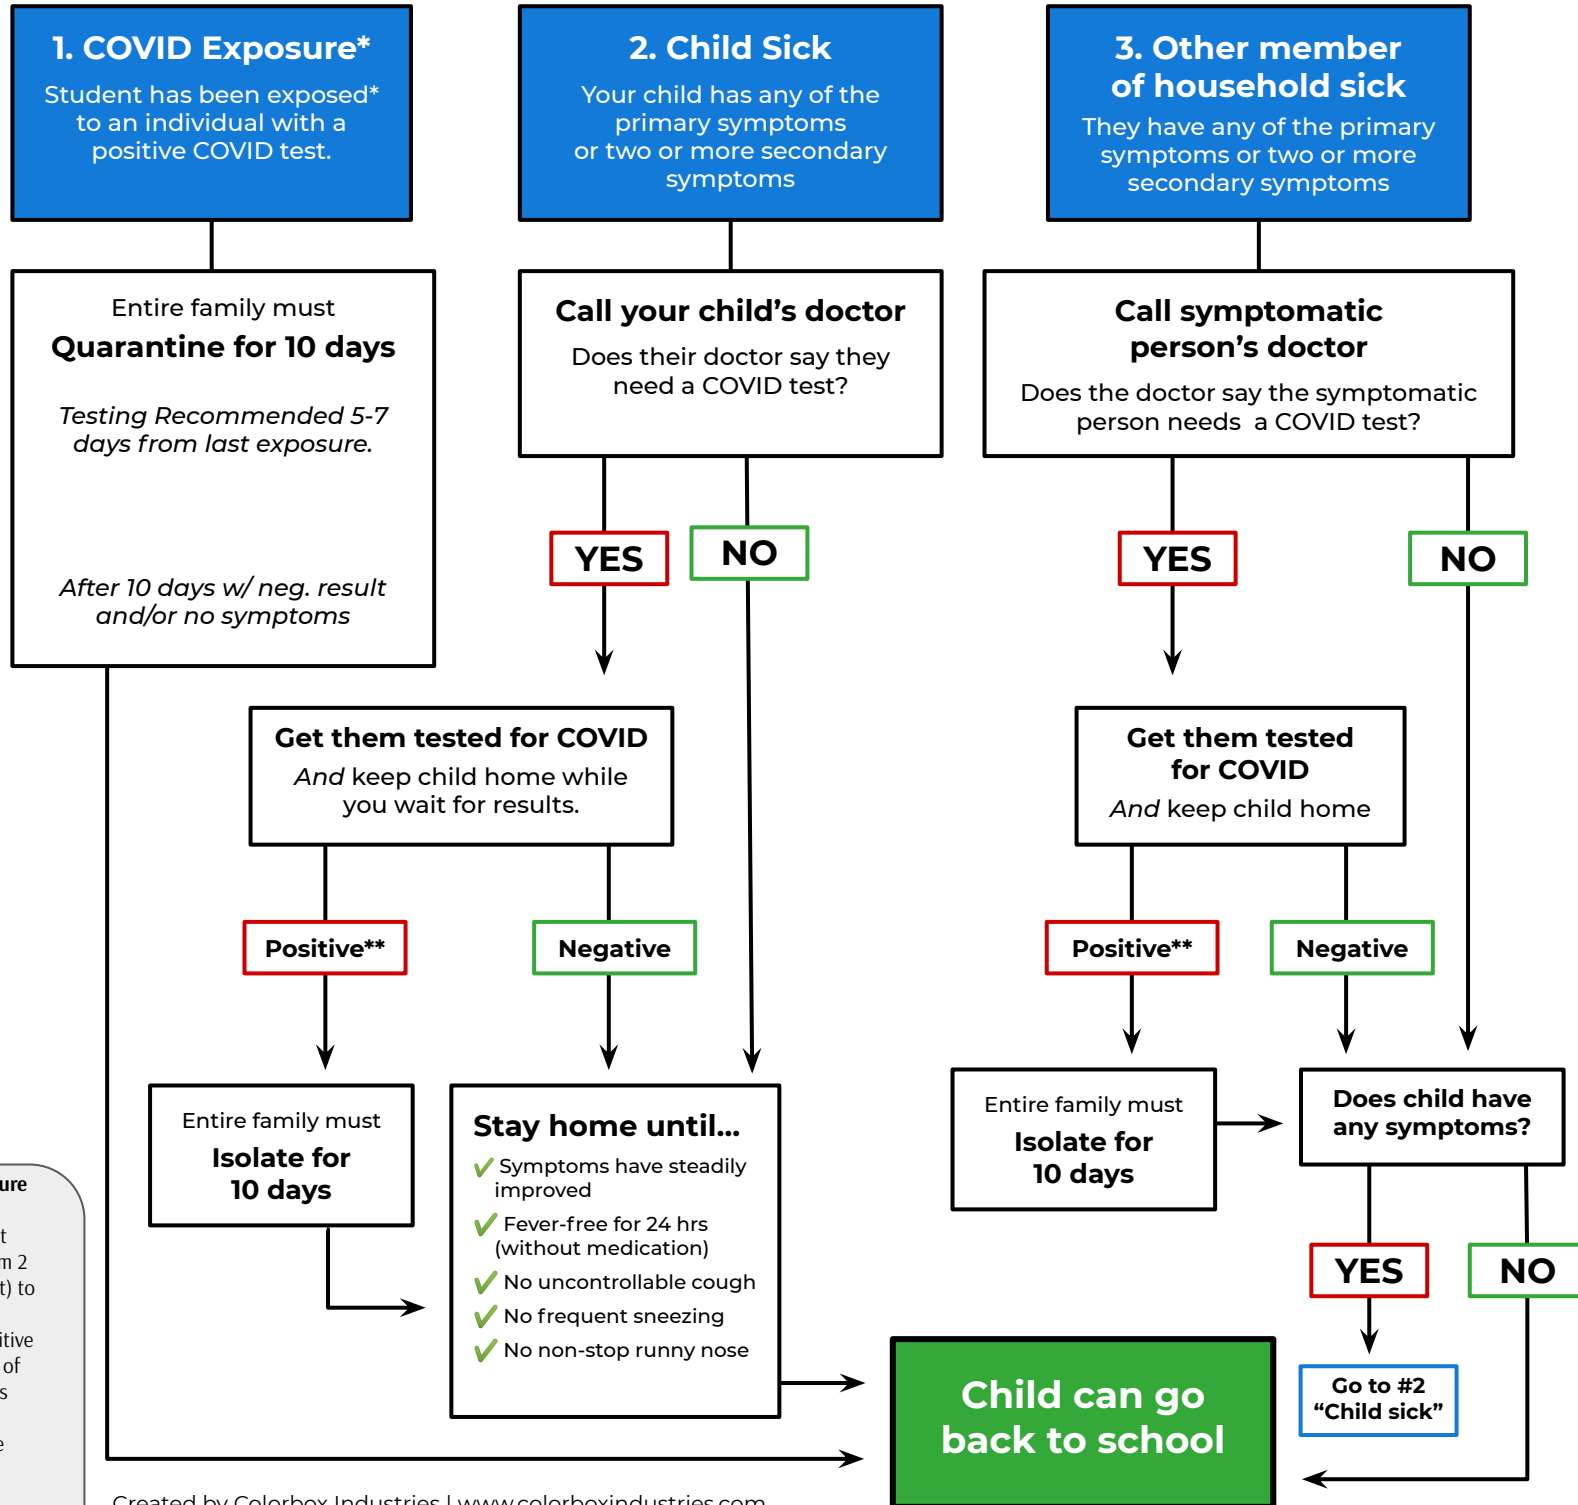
1. COVID Exposure*
Student has been exposed* to an individual with a positive COVID test.

2. Child Sick
Your child has any of the primary symptoms or two or more secondary symptoms

3. Other member of household sick
They have any of the primary symptoms or two or more secondary symptoms

Entire family must
Quarantine for 10 days
Testing Recommended 5-7 days from last exposure.
After 10 days w/ neg. result and/or no symptoms

Call your child's doctor
Does their doctor say they need a COVID test?

Call symptomatic person's doctor
Does the doctor say the symptomatic person needs a COVID test?

YES
NO
YES
NO

Get them tested for COVID
And keep child home while you wait for results.

Get them tested for COVID
And keep child home

Positive**
Negative
Positive**
Negative

Entire family must
Isolate for 10 days

Stay home until...
✓ Symptoms have steadily improved
✓ Fever-free for 24 hrs (without medication)
✓ No uncontrollable cough
✓ No frequent sneezing
✓ No non-stop runny nose

Entire family must
Isolate for 10 days

Does child have any symptoms?

YES
NO

Go to #2 "Child sick"

Child can go back to school

ure
t
m 2
t) to
itive
of
s
e

Created by Colorbox Industries | www.colorboxindustries.com